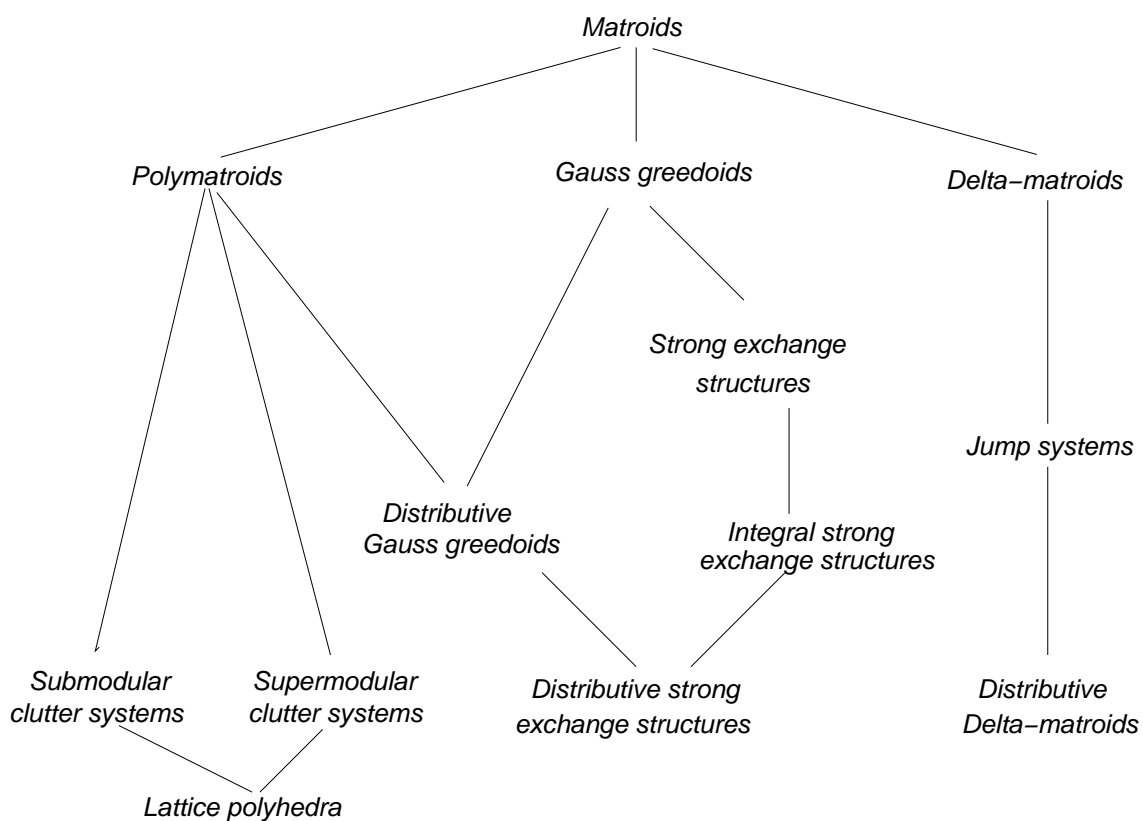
Matroids

Polymatroids

Gauss greedoids

Delta−matroids

Strong exchange structures

Jump systems

Distributive Gauss greedoids

Integral strong exchange structures

Submodular clutter systems

Supermodular clutter systems

Distributive strong exchange structures

Distributive Delta−matroids

Lattice polyhedra